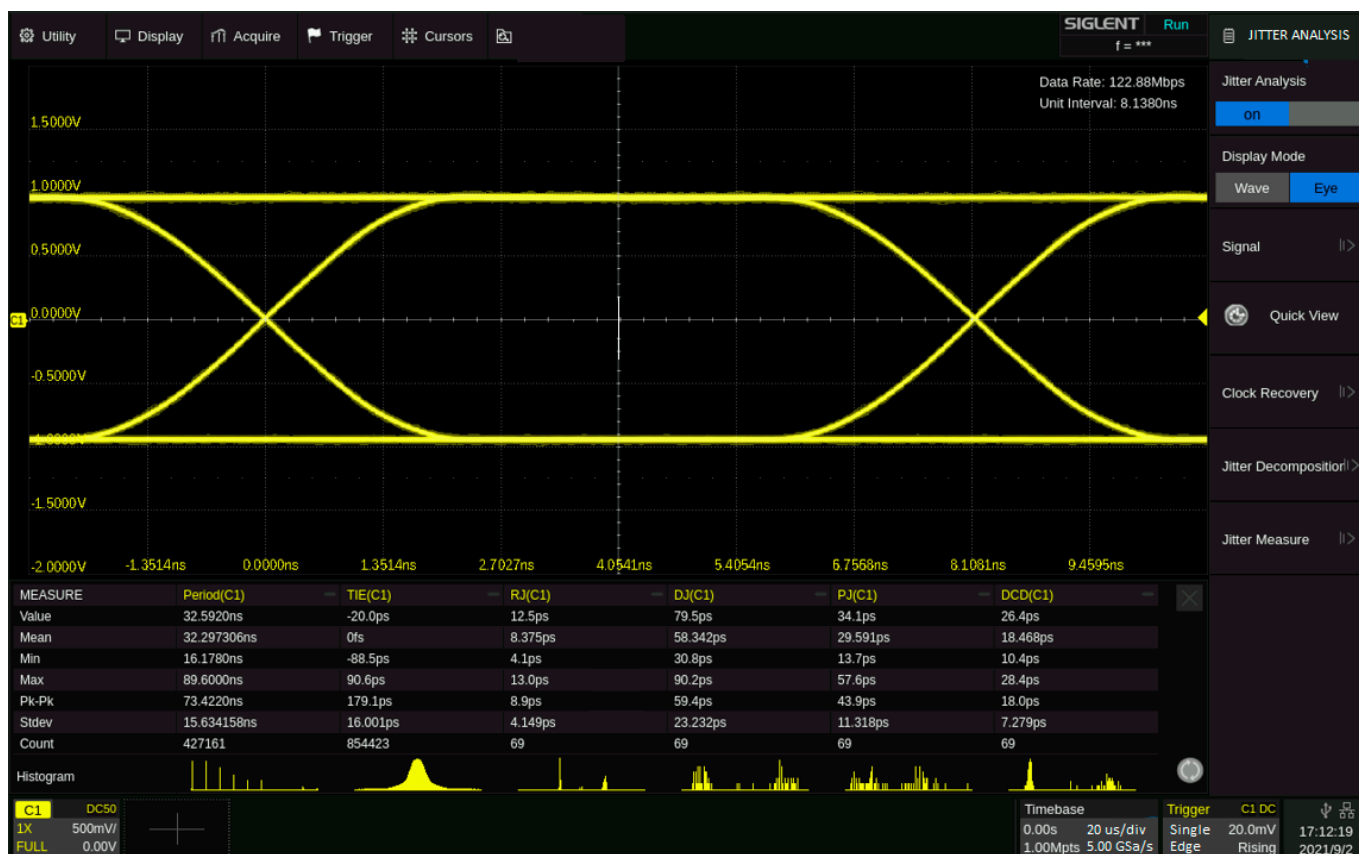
Utility Display Acquire Trigger Cursors

SIGLENT Run
f = ***

JITTER ANALYSIS

Data Rate: 122.88Mbps
Unit Interval: 8.1380ns

1.5000V
1.0000V
0.5000V
C1 0.0000V
-0.5000V
-1.0000V
-1.5000V
-2.0000V

-1.3514ns 0.0000ns 1.3514ns 2.7027ns 4.0541ns 5.4054ns 6.7568ns 8.1081ns 9.4595ns

Jitter Analysis
on

Display Mode
Wave Eye

Signal

Quick View

Clock Recovery

Jitter Decomposition

Jitter Measure

| MEASURE | Period(C1) | TIE(C1) | RJ(C1) | DJ(C1) | PJ(C1) | DCD(C1) |
|---|---|---|---|---|---|---|
| Value | 32.5920ns | -20.0ps | 12.5ps | 79.5ps | 34.1ps | 26.4ps |
| Mean | 32.297306ns | 0fs | 8.375ps | 58.342ps | 29.591ps | 18.468ps |
| Min | 16.1780ns | -88.5ps | 4.1ps | 30.8ps | 13.7ps | 10.4ps |
| Max | 89.6000ns | 90.6ps | 13.0ps | 90.2ps | 57.6ps | 28.4ps |
| Pk-Pk | 73.4220ns | 179.1ps | 8.9ps | 59.4ps | 43.9ps | 18.0ps |
| Stdev | 15.634158ns | 16.001ps | 4.149ps | 23.232ps | 11.318ps | 7.279ps |
| Count | 427161 | 854423 | 69 | 69 | 69 | 69 |
| Histogram | | | | | | |

C1 DC50
1X 500mV/
FULL 0.00V

Timebase
0.00s 20 us/div
1.00Mpts 5.00 GSa/s

Trigger C1 DC
Single 20.0mV
Edge Rising

17:12:19
2021/9/2